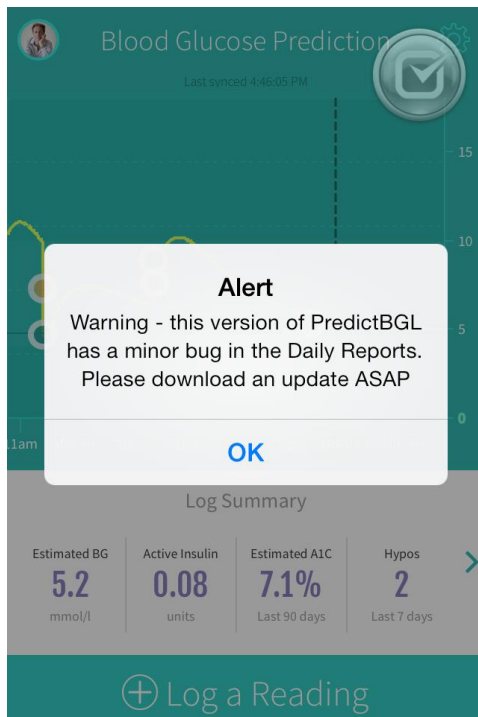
Blood Glucose Prediction

Last synced 4:46:05 PM

15

10

5

0

11am

Alert

Warning - this version of PredictBGL has a minor bug in the Daily Reports. Please download an update ASAP

OK

Log Summary

| Estimated BG | Active Insulin | Estimated A1C | Hypos |
|---|---|---|---|
| 5.2 | 0.08 | 7.1% | 2 |
| mmol/l | units | Last 90 days | Last 7 days |

Log a Reading